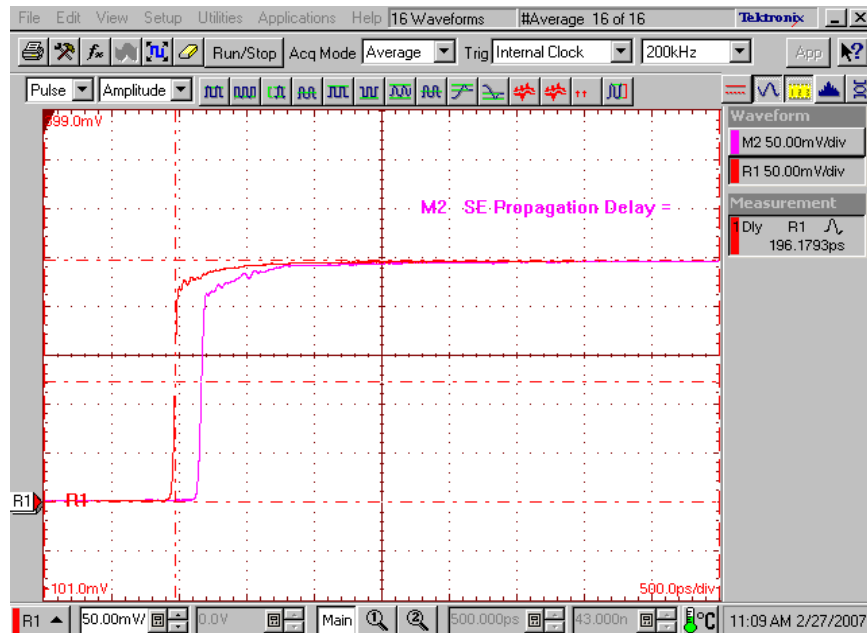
File Edit View Setup Utilities Applications Help 16 Waveforms #Average 16 of 16 Tektronix

Run/Stop Acq Mode Average Trig Internal Clock 200kHz App

Pulse Amplitude

Waveform
M2 50.00mV/div
R1 50.00mV/div
Measurement
1 Dly R1
196.1793ps

399.0mV

M2 SE Propagation Delay =

R1 R1

-101.0mV 500.0ps/div

R1 50.00mV 0.0V Main 500.000ps 43.000n °C 11:09 AM 2/27/2007